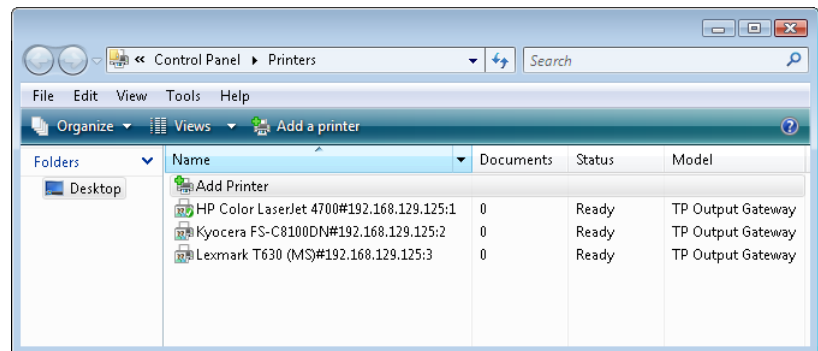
« Control Panel ▸ Printers

Search

File Edit View Tools Help

Organize ▾ Views ▾ Add a printer

Folders

Desktop

| Name | Documents | Status | Model |
|---|---|---|---|
| Add Printer | | | |
| HP Color LaserJet 4700#192.168.129.125:1 | 0 | Ready | TP Output Gateway |
| Kyocera FS-C8100DN#192.168.129.125:2 | 0 | Ready | TP Output Gateway |
| Lexmark T630 (MS)#192.168.129.125:3 | 0 | Ready | TP Output Gateway |